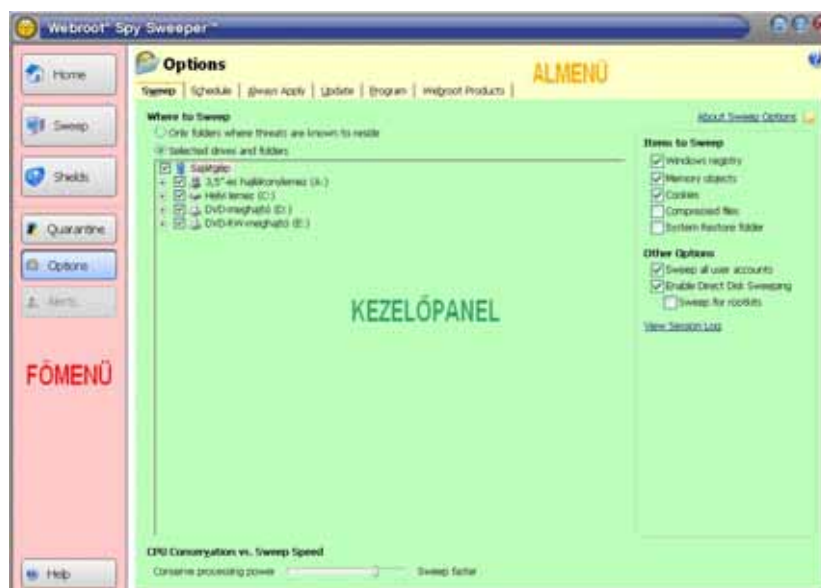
Webroot Spy Sweeper™

Home

Sweep

Shields

Quarantine

Options

Alerts

FŐMENÜ

Help

Options

Sweep | Schedule | Always Apply | Update | Program | Webroot Products |

ALMENÜ

Where to Sweep

Only folders where threats are known to reside

Selected drives and folders

Sajátgép

3,5"-es hajlékonylemez (A:)

Helyi lemez (C:)

DVD-meghajtó (D:)

DVD-RW-meghajtó (E:)

KEZELŐPANEL

About Sweep Options

Items to Sweep

Windows registry

Memory objects

Cookies

Compressed files

System Restore folder

Other Options

Sweep all user accounts

Enable Direct Disk Sweeping

Sweep for rootkits

View Session Log

CPU Conservation vs. Sweep Speed

Conserve processing power

Sweep faster